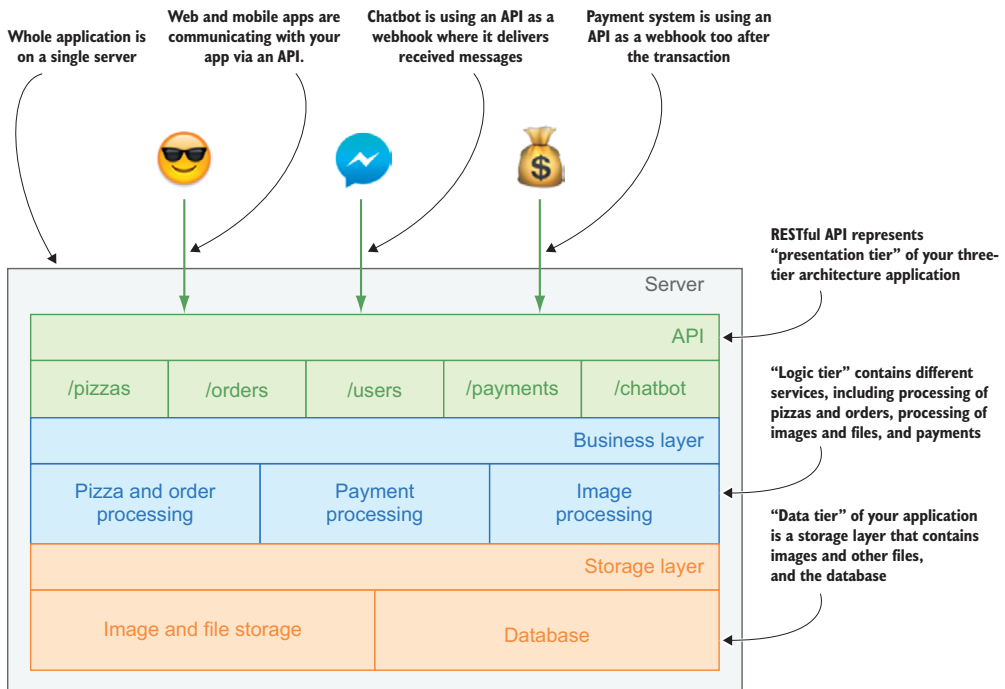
Whole application is on a single server

Web and mobile apps are communicating with your app via an API.

Chatbot is using an API as a webhook where it delivers received messages

Payment system is using an API as a webhook too after the transaction

RESTful API represents "presentation tier" of your three-tier architecture application

Server

API

| /pizzas | /orders | /users | /payments | /chatbot |
|---|---|---|---|---|

Business layer

| Pizza and order processing | Payment processing | Image processing |
|---|---|---|

"Logic tier" contains different services, including processing of pizzas and orders, processing of images and files, and payments

Storage layer

| Image and file storage | Database |
|---|---|

"Data tier" of your application is a storage layer that contains images and other files, and the database